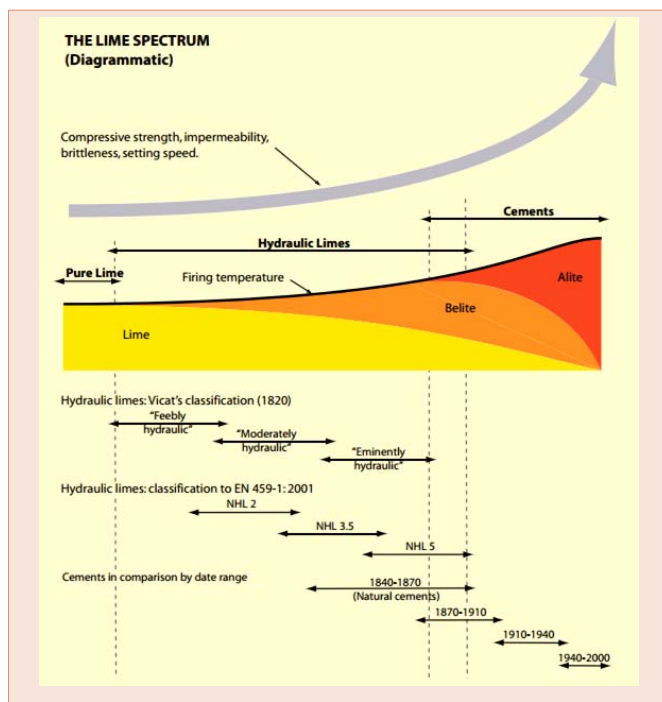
THE LIME SPECTRUM
(Diagrammatic)

Compressive strength, impermeability, brittleness, setting speed.

Cements

Hydraulic Limes

Pure Lime

Firing temperature

Alite

Belite

Lime

Hydraulic limes: Vicat's classification (1820)

"Feebly hydraulic"

"Moderately hydraulic"

"Eminently hydraulic"

Hydraulic limes: classification to EN 459-1: 2001

NHL 2

NHL 3.5

NHL 5

Cements in comparison by date range

1840-1870
(Natural cements)

1870-1910

1910-1940

1940-2000